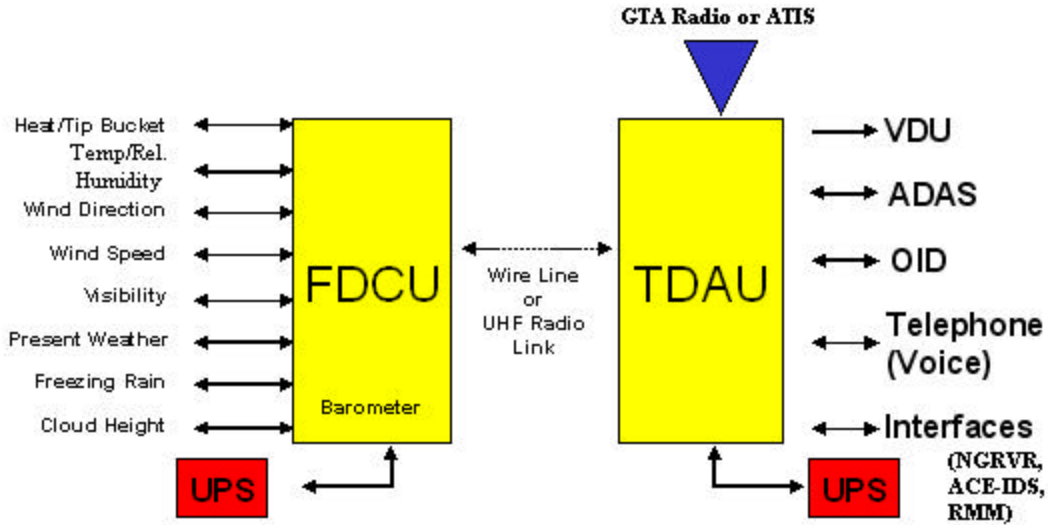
GTA Radio or ATIS

Heat/Tip Bucket
Temp/Rel. Humidity
Wind Direction
Wind Speed
Visibility
Present Weather
Freezing Rain
Cloud Height

FDCU

Barometer

UPS

Wire Line or UHF Radio Link

TDAU

UPS

VDU
ADAS
OID
Telephone (Voice)
Interfaces
(NGRVR, ACE-IDS, RMM)